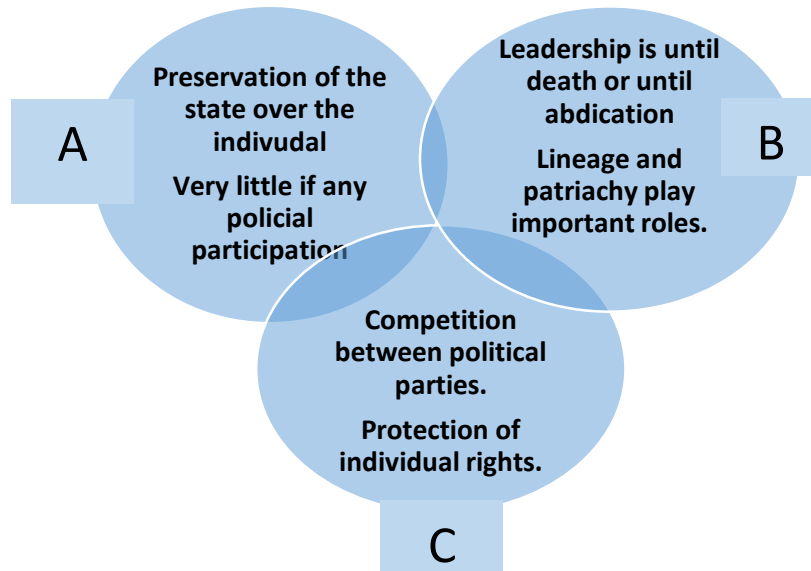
A

Preservation of the state over the indivudal

Very little if any policial participation

B

Leadership is until death or until abdication

Lineage and patriachy play important roles.

C

Competition between political parties.

Protection of individual rights.